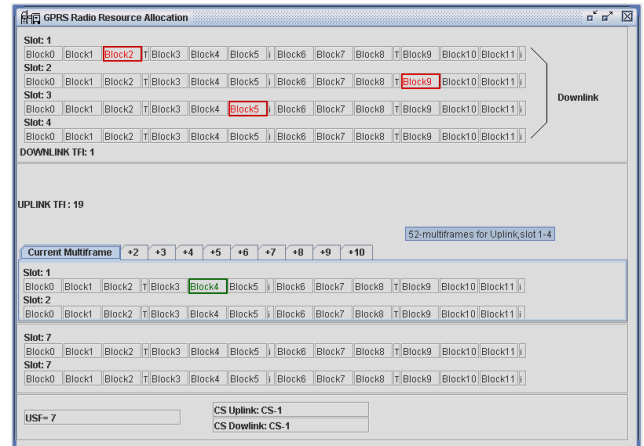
GPRS Radio Resource Allocation

Slot: 1
Block0 Block1 Block2 T Block3 Block4 Block5 i Block6 Block7 Block8 T Block9 Block10 Block11 i
Slot: 2
Block0 Block1 Block2 T Block3 Block4 Block5 i Block6 Block7 Block8 T Block9 Block10 Block11 i
Slot: 3
Block0 Block1 Block2 T Block3 Block4 Block5 i Block6 Block7 Block8 T Block9 Block10 Block11 i
Slot: 4
Block0 Block1 Block2 T Block3 Block4 Block5 i Block6 Block7 Block8 T Block9 Block10 Block11 i

Downlink

DOWNLINK TFI: 1

UPLINK TFI : 19

52-multiframes for Uplink,slot 1-4

Current Multiframe +2 +3 +4 +5 +6 +7 +8 +9 +10

Slot: 1
Block0 Block1 Block2 T Block3 Block4 Block5 i Block6 Block7 Block8 T Block9 Block10 Block11 i
Slot: 2
Block0 Block1 Block2 T Block3 Block4 Block5 i Block6 Block7 Block8 T Block9 Block10 Block11 i

Slot: 7
Block0 Block1 Block2 T Block3 Block4 Block5 i Block6 Block7 Block8 T Block9 Block10 Block11 i
Slot: 7
Block0 Block1 Block2 T Block3 Block4 Block5 i Block6 Block7 Block8 T Block9 Block10 Block11 i

USF= 7

CS Uplink: CS-1
CS Dowlink: CS-1